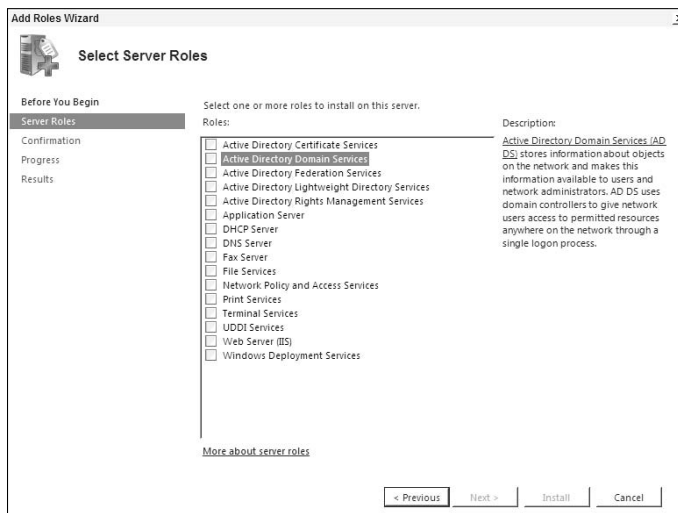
Add Roles Wizard

Select Server Roles

Before You Begin
Server Roles
Confirmation
Progress
Results

Select one or more roles to install on this server.

Roles:

Active Directory Certificate Services
Active Directory Domain Services
Active Directory Federation Services
Active Directory Lightweight Directory Services
Active Directory Rights Management Services
Application Server
DHCP Server
DNS Server
Fax Server
File Services
Network Policy and Access Services
Print Services
Terminal Services
UDDI Services
Web Server (IIS)
Windows Deployment Services

Description:

Active Directory Domain Services (AD DS) stores information about objects on the network and makes this information available to users and network administrators. AD DS uses domain controllers to give network users access to permitted resources anywhere on the network through a single logon process.

More about server roles

< Previous | Next > | Install | Cancel